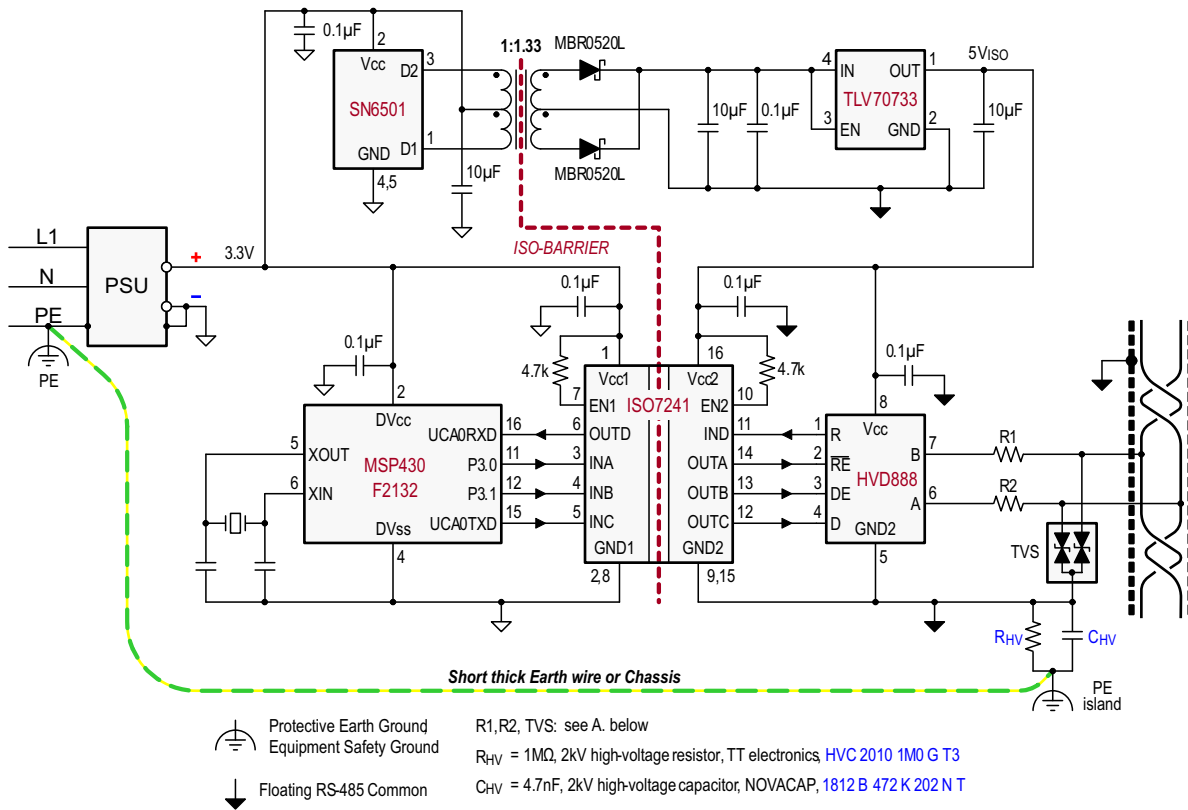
0.1µF
2
Vcc
D2
3
SN6501
GND
D1
1
4,5
1:1.33
MBR0520L
MBR0520L
10µF
10µF
0.1µF
4
IN
OUT
1
5V$_{ISO}$
TLV70733
3
EN
GND
2
10µF
ISO-BARRIER
L1
N
PE
PSU
+
3.3V
–
PE
0.1µF
0.1µF
4.7k
1
16
4.7k
Vcc1
Vcc2
10
7
EN1
ISO7241
EN2
0.1µF
0.1µF
2
8
DVcc
UCA0RXD
16
6
OUTD
IND
11
1
R
Vcc
5
XOUT
MSP430
P3.0
11
3
INA
OUTA
14
2
$\overline{RE}$
HVD888
B
7
R1
6
XIN
F2132
P3.1
12
4
INB
OUTB
13
3
DE
A
6
R2
UCA0TXD
15
5
INC
OUTC
12
4
D
DVss
GND1
GND2
GND2
TVS
4
2,8
9,15
5
R$_{HV}$
C$_{HV}$
Short thick Earth wire or Chassis
PE
island
Protective Earth Ground
Equipment Safety Ground
Floating RS-485 Common
R1,R2, TVS: see A. below
R$_{HV}$ = 1MΩ, 2kV high-voltage resistor, TT electronics, HVC 2010 1M0 G T3
C$_{HV}$ = 4.7nF, 2kV high-voltage capacitor, NOVACAP, 1812 B 472 K 202 N T